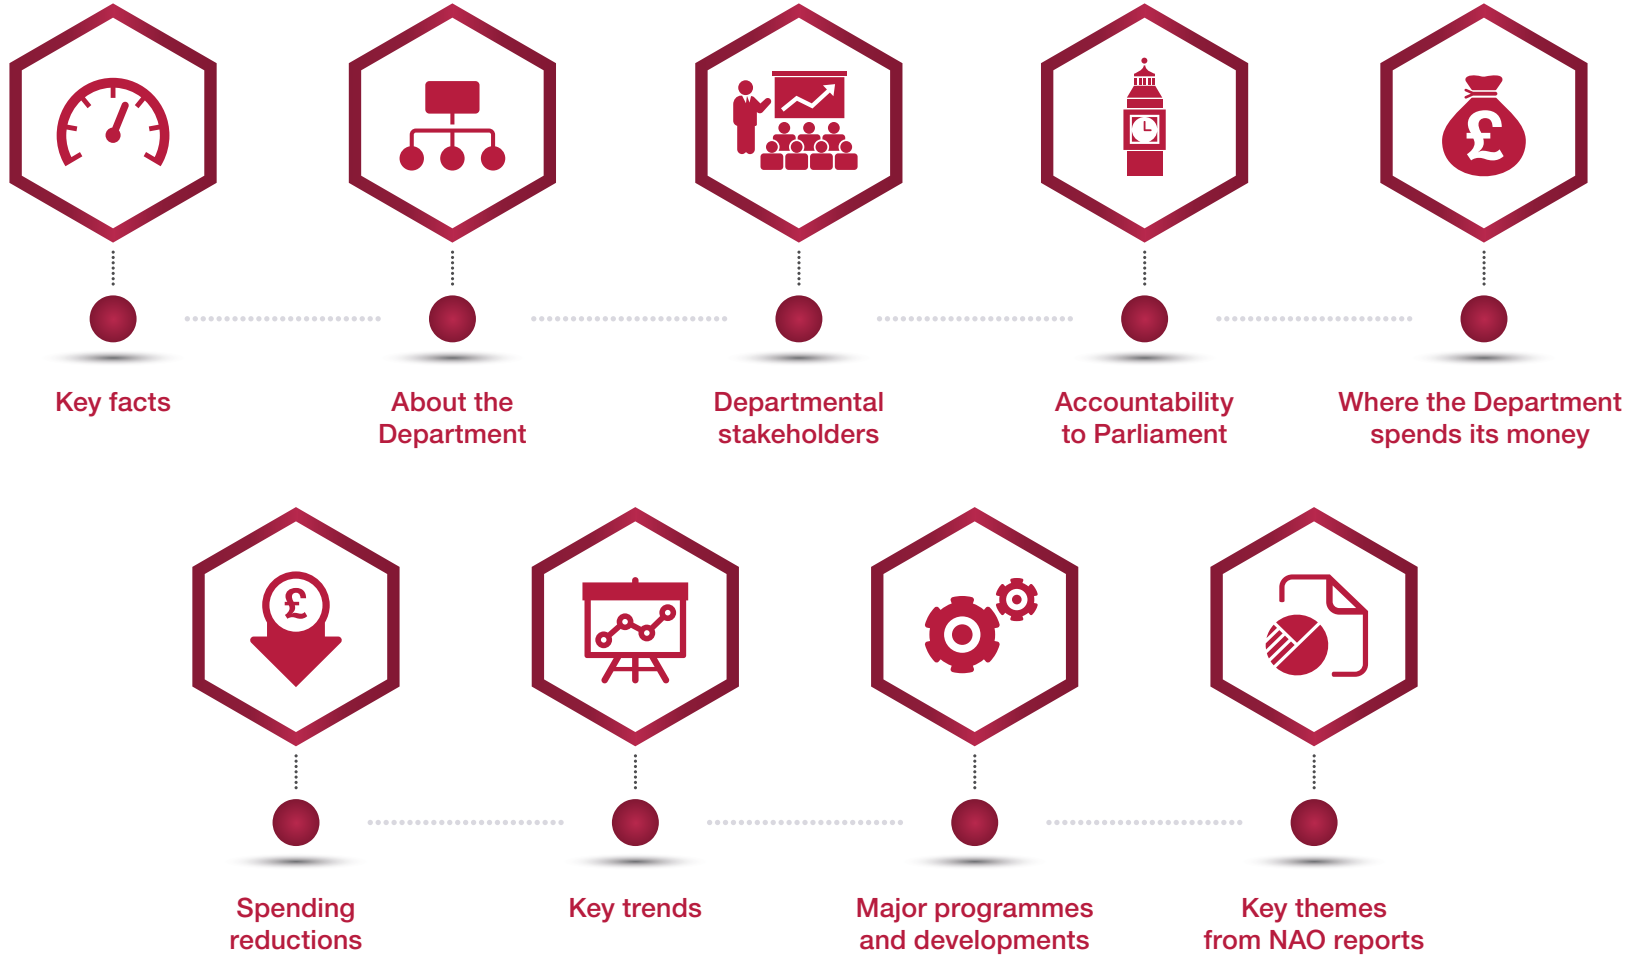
Key facts

About the Department

Departmental stakeholders

Accountability to Parliament

Where the Department spends its money

Spending reductions

Key trends

Major programmes and developments

Key themes from NAO reports